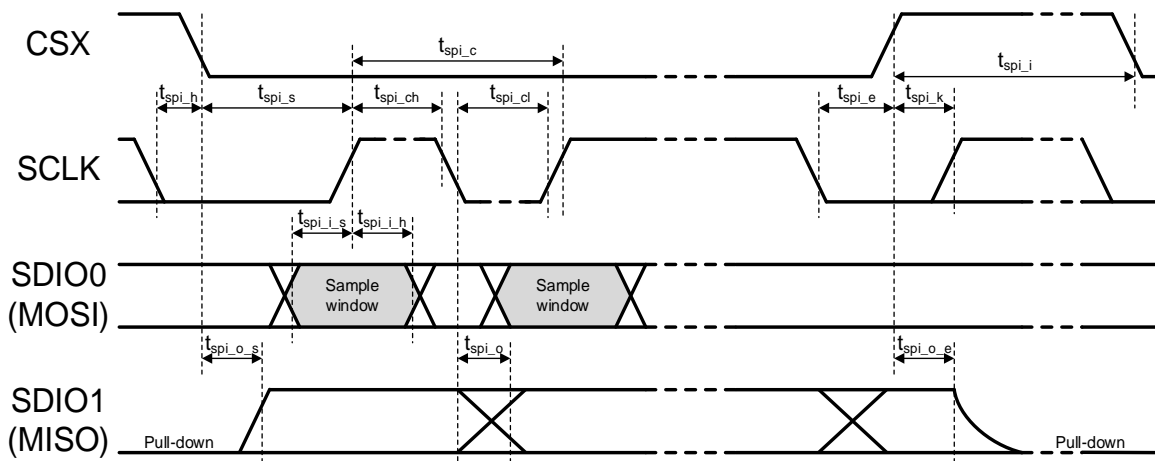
CSX

$t_{spi\_c}$

$t_{spi\_i}$

$t_{spi\_h}$ $t_{spi\_s}$ $t_{spi\_ch}$ $t_{spi\_cl}$ $t_{spi\_e}$ $t_{spi\_k}$

SCLK

$t_{spi\_i\_s}$ $t_{spi\_i\_h}$

SDIO0 (MOSI)

Sample window

Sample window

$t_{spi\_o\_s}$ $t_{spi\_o}$ $t_{spi\_o\_e}$

SDIO1 (MISO)

Pull-down

Pull-down